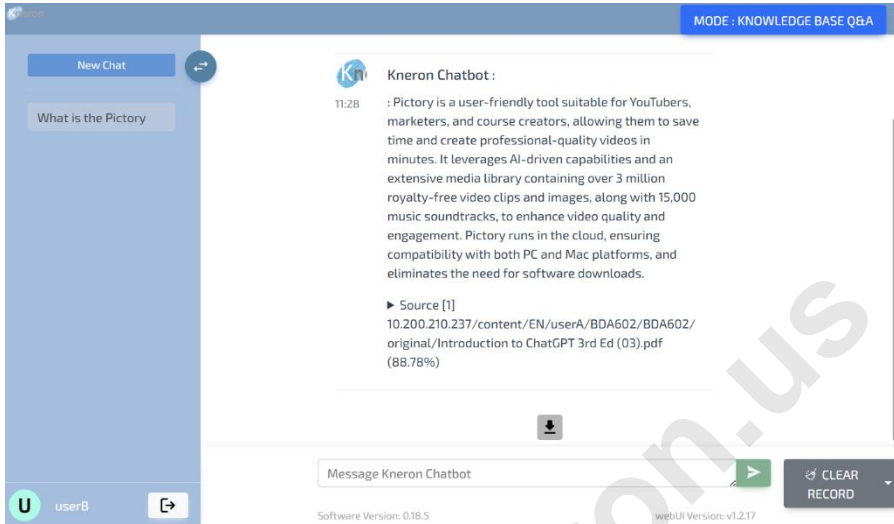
MODE : KNOWLEDGE BASE Q&A

New Chat

What is the Pictory

Kneron Chatbot :

11:28

: Pictory is a user-friendly tool suitable for YouTubers, marketers, and course creators, allowing them to save time and create professional-quality videos in minutes. It leverages AI-driven capabilities and an extensive media library containing over 3 million royalty-free video clips and images, along with 15,000 music soundtracks, to enhance video quality and engagement. Pictory runs in the cloud, ensuring compatibility with both PC and Mac platforms, and eliminates the need for software downloads.

▶ Source [1]
10.200.210.237/content/EN/userA/BDA602/BDA602/original/Introduction to ChatGPT 3rd Ed (03).pdf (88.78%)

Message Kneron Chatbot

CLEAR RECORD

U userB

Software Version: 0.18.5

webUI Version: v1.2.17